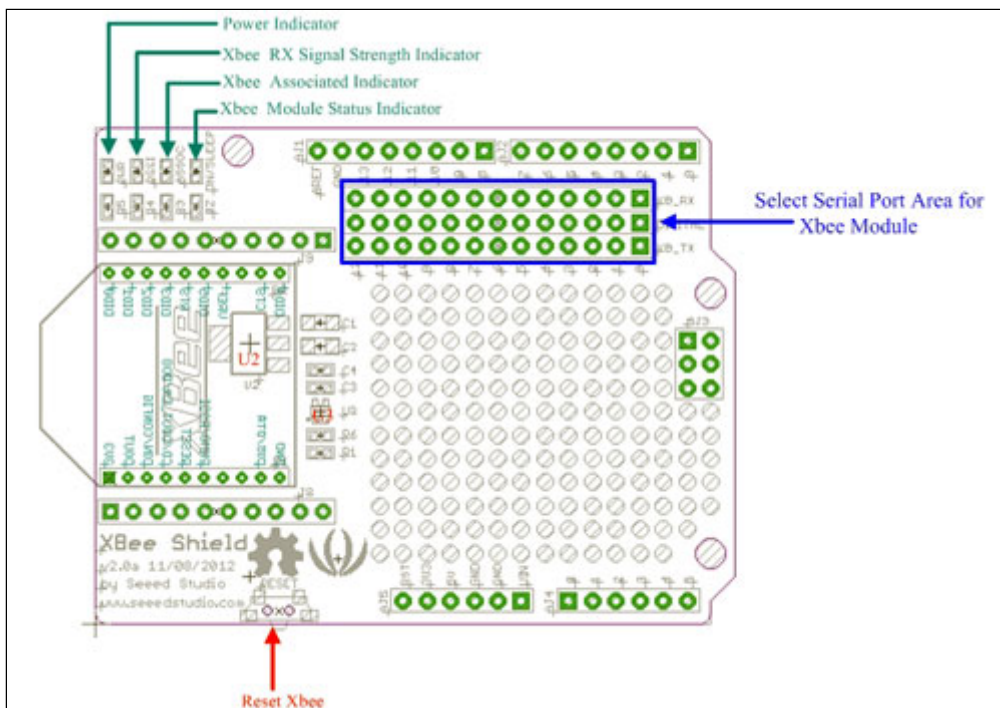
Power Indicator

Xbee RX Signal Strength Indicator

Xbee Associated Indicator

Xbee Module Status Indicator

Select Serial Port Area for Xbee Module

XB_RX

XB_TX

U2

C1

C2

C3

C4

D1

XBee Shield

v2.0a 11/08/2012

by Seeed Studio

www.seeedstudio.com

RESET

Reset Xbee